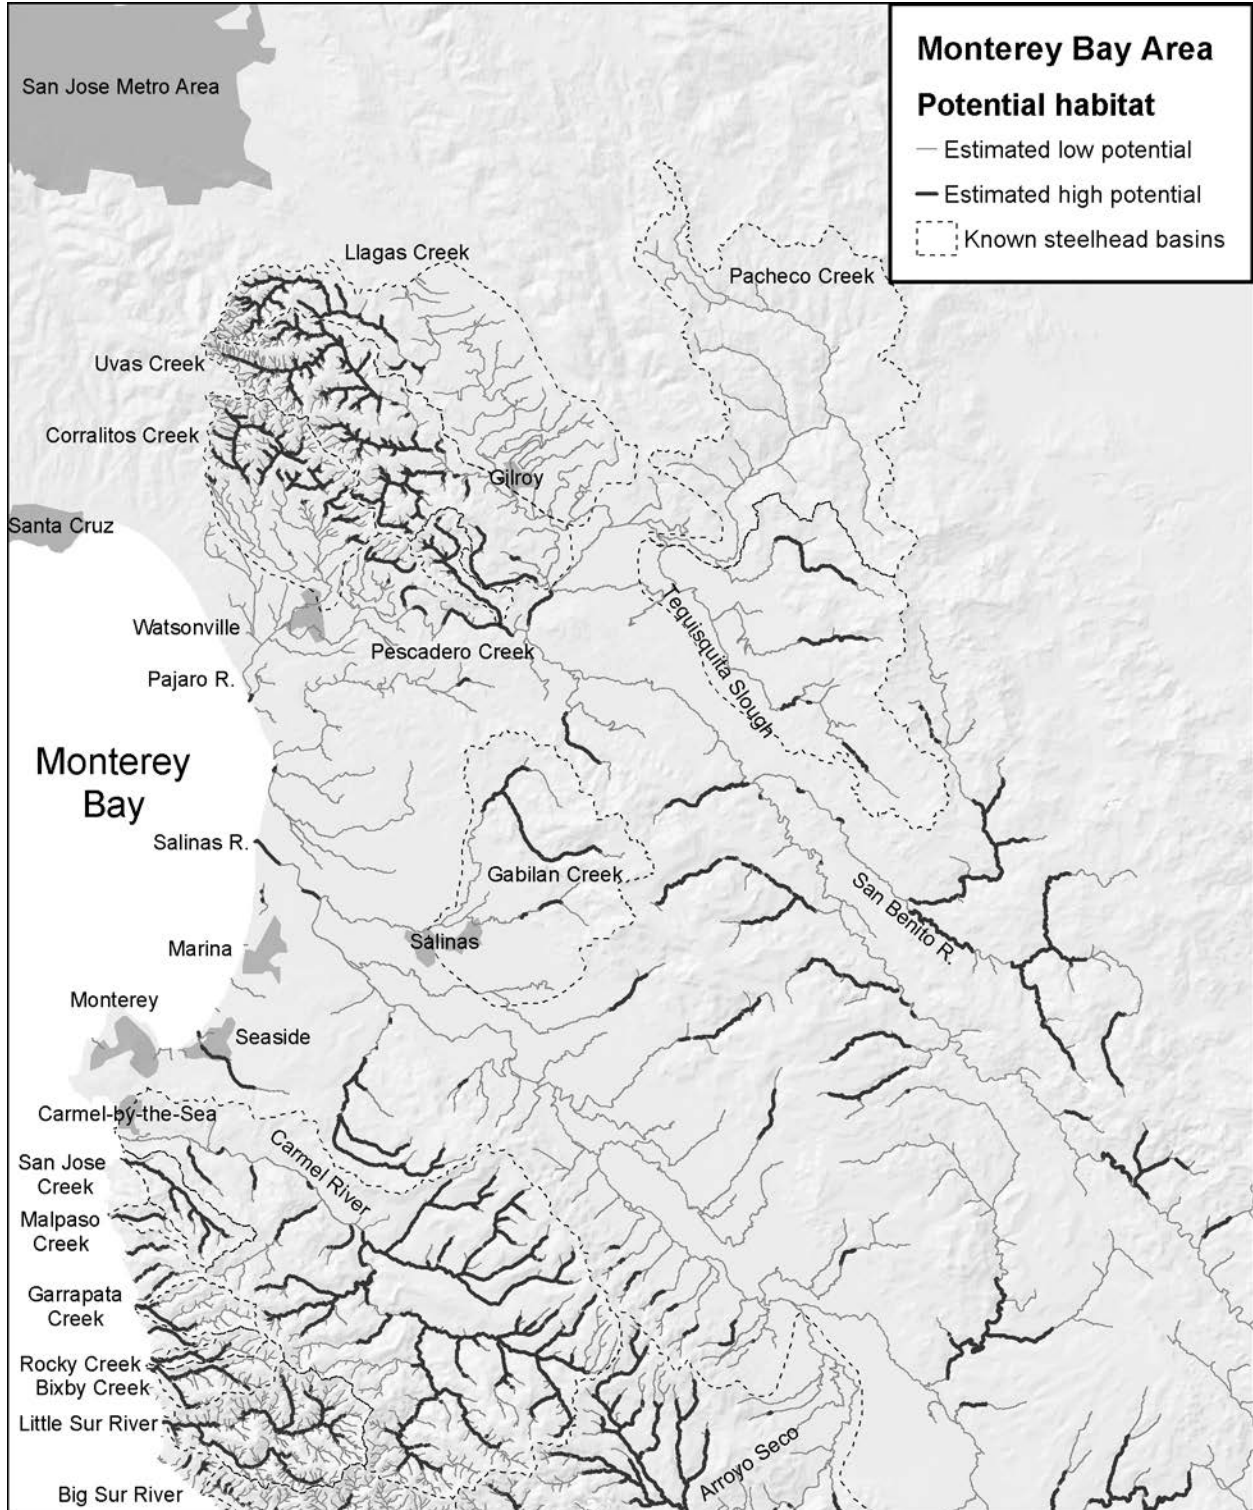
Monterey Bay Area
Potential habitat
Estimated low potential
Estimated high potential
Known steelhead basins

San Jose Metro Area
Llagas Creek
Pacheco Creek
Uvas Creek
Corralitos Creek
Gilroy
Santa Cruz
Watsonville
Pescadero Creek
Tequisquita Slough
Pajaro R.
Monterey Bay
Salinas R.
Gabilan Creek
San Benito R.
Marina
Salinas
Monterey
Seaside
Carmel-by-the-Sea
Carmel River
San Jose Creek
Malpaso Creek
Garrapata Creek
Rocky Creek
Bixby Creek
Little Sur River
Big Sur River
Arroyo Seco